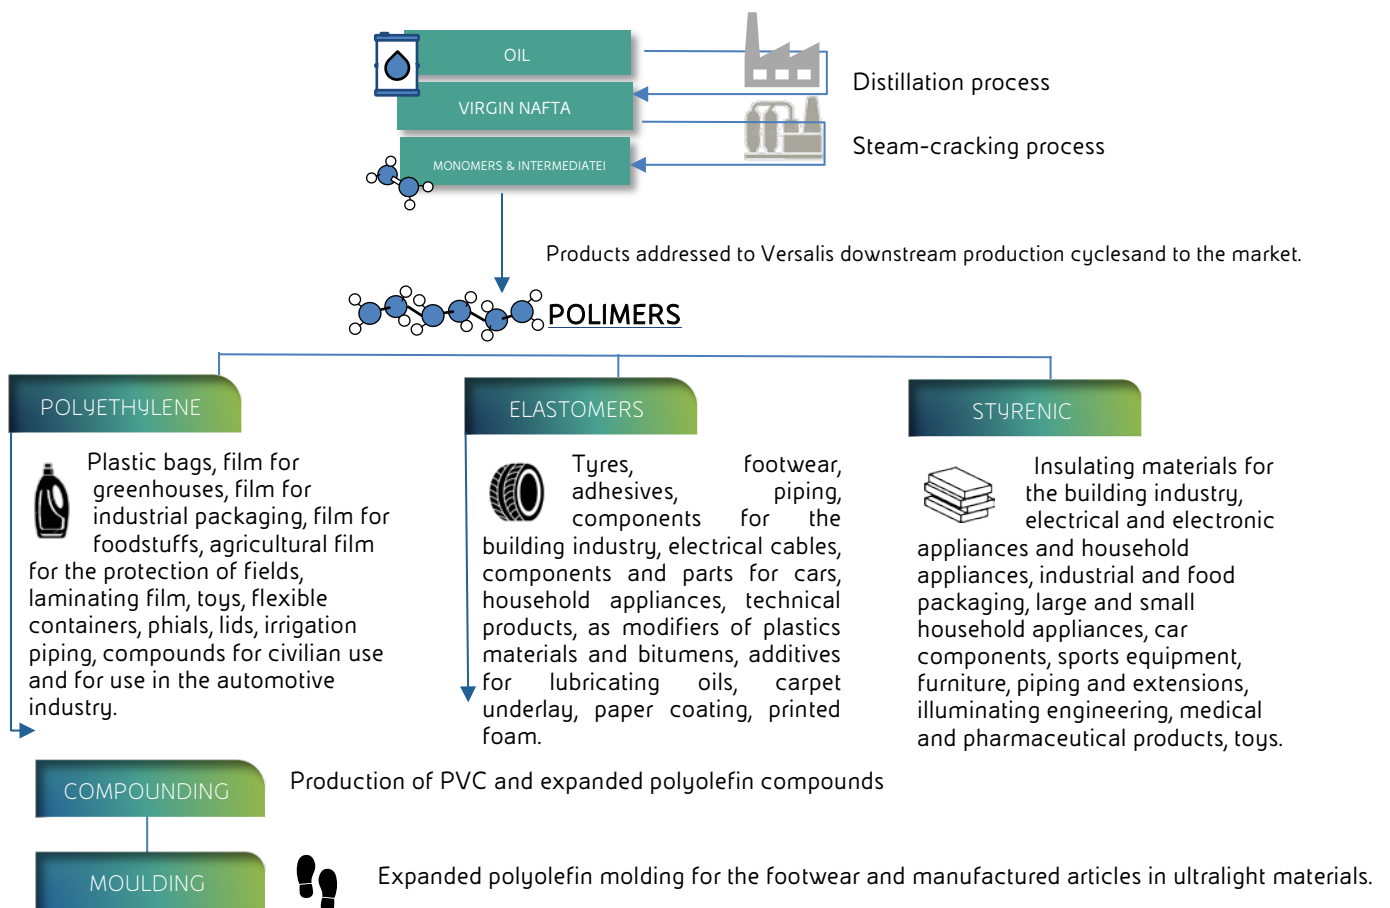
OIL

VIRGIN NAFTA

MONOMERS & INTERMEDIATEI

Distillation process

Steam-cracking process

Products addressed to Versalis downstream production cyclesand to the market.

POLIMERS

POLYETHYLENE

Plastic bags, film for greenhouses, film for industrial packaging, film for foodstuffs, agricultural film for the protection of fields, laminating film, toys, flexible containers, phials, lids, irrigation piping, compounds for civilian use and for use in the automotive industry.

ELASTOMERS

Tyres, footwear, adhesives, piping, components for the building industry, electrical cables, components and parts for cars, household appliances, technical products, as modifiers of plastics materials and bitumens, additives for lubricating oils, carpet underlay, paper coating, printed foam.

STYRENIC

Insulating materials for the building industry, electrical and electronic appliances and household appliances, industrial and food packaging, large and small household appliances, car components, sports equipment, furniture, piping and extensions, illuminating engineering, medical and pharmaceutical products, toys.

COMPOUNDING

Production of PVC and expanded polyolefin compounds

MOULDING

Expanded polyolefin molding for the footwear and manufactured articles in ultralight materials.